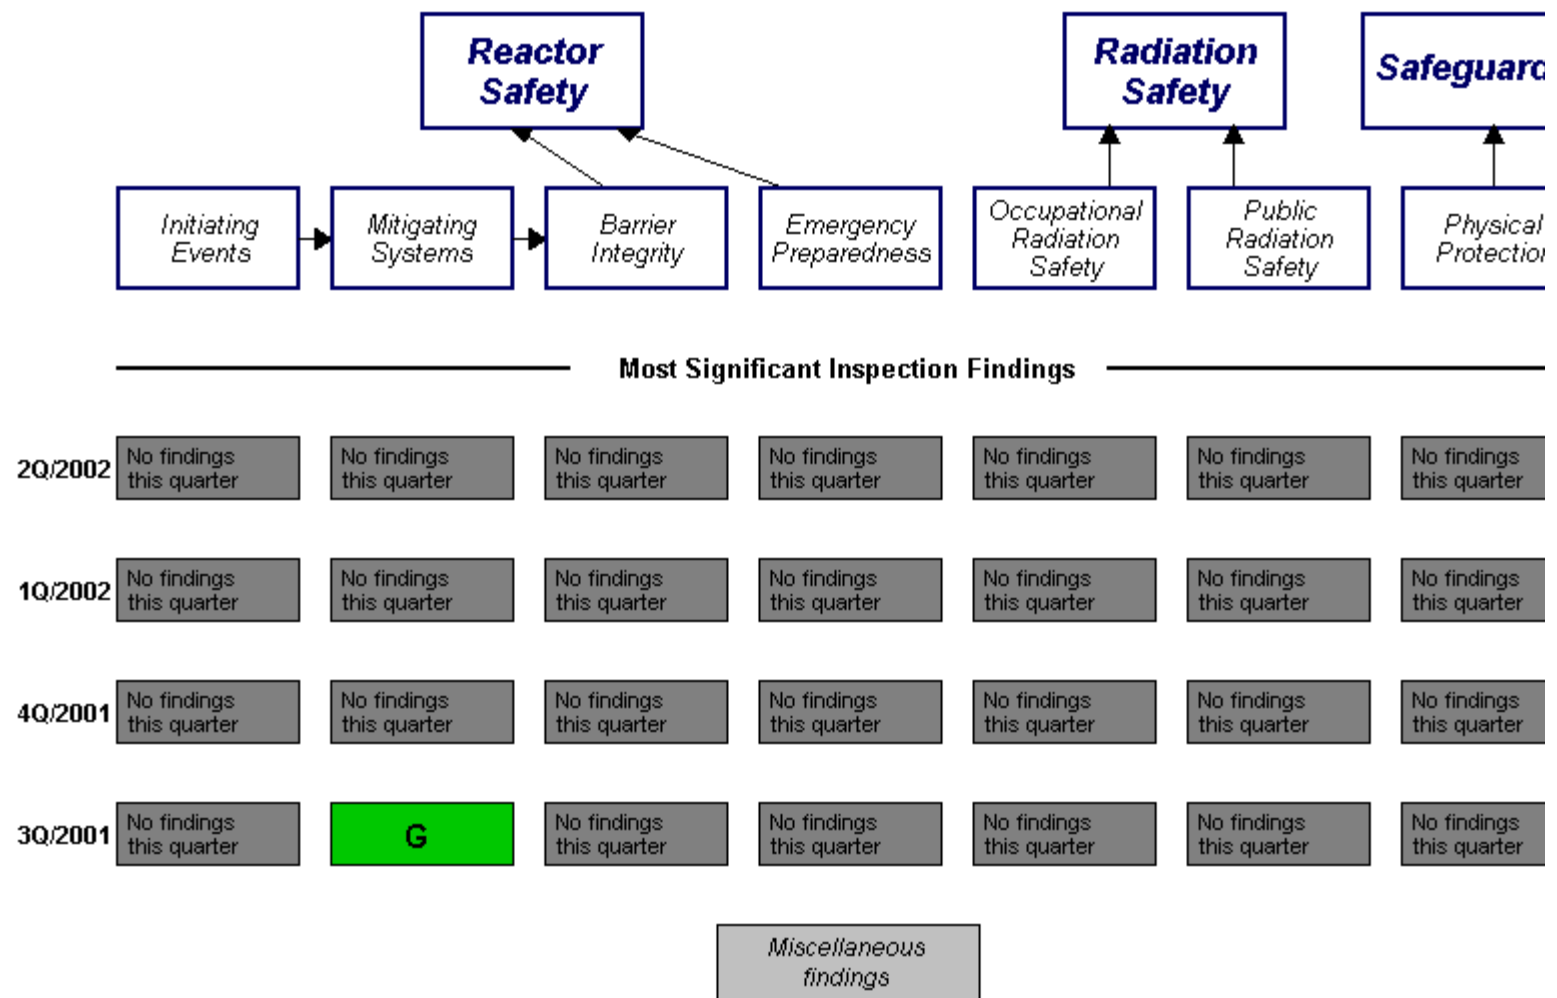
Reactor Safety

Radiation Safety

Safeguard

Initiating Events

Mitigating Systems

Barrier Integrity

Emergency Preparedness

Occupational Radiation Safety

Public Radiation Safety

Physical Protectio

Most Significant Inspection Findings

| | | | | | | | |
|---|---|---|---|---|---|---|---|
| 2Q/2002 | No findings this quarter | No findings this quarter | No findings this quarter | No findings this quarter | No findings this quarter | No findings this quarter | No findings this quarter |
| 1Q/2002 | No findings this quarter | No findings this quarter | No findings this quarter | No findings this quarter | No findings this quarter | No findings this quarter | No findings this quarter |
| 4Q/2001 | No findings this quarter | No findings this quarter | No findings this quarter | No findings this quarter | No findings this quarter | No findings this quarter | No findings this quarter |
| 3Q/2001 | No findings this quarter | G | No findings this quarter | No findings this quarter | No findings this quarter | No findings this quarter | No findings this quarter |

Miscellaneous findings